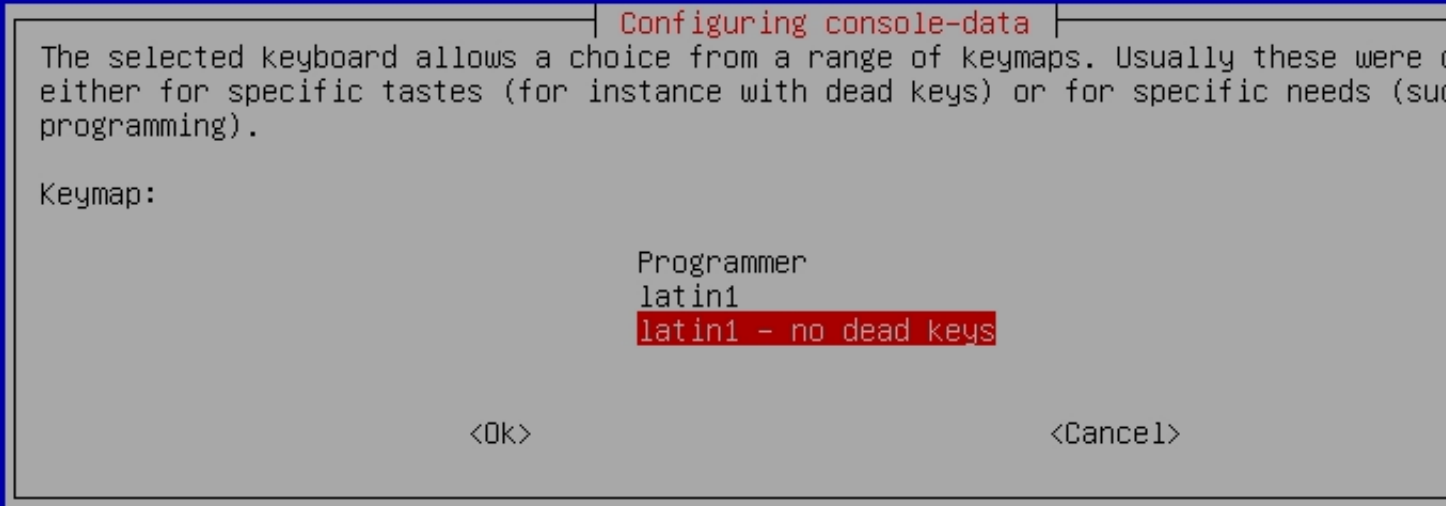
Configuring console-data

The selected keyboard allows a choice from a range of keymaps. Usually these were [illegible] either for specific tastes (for instance with dead keys) or for specific needs (su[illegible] programming).

Keymap:

Programmer
latin1
latin1 - no dead keys

<Ok>

<Cancel>